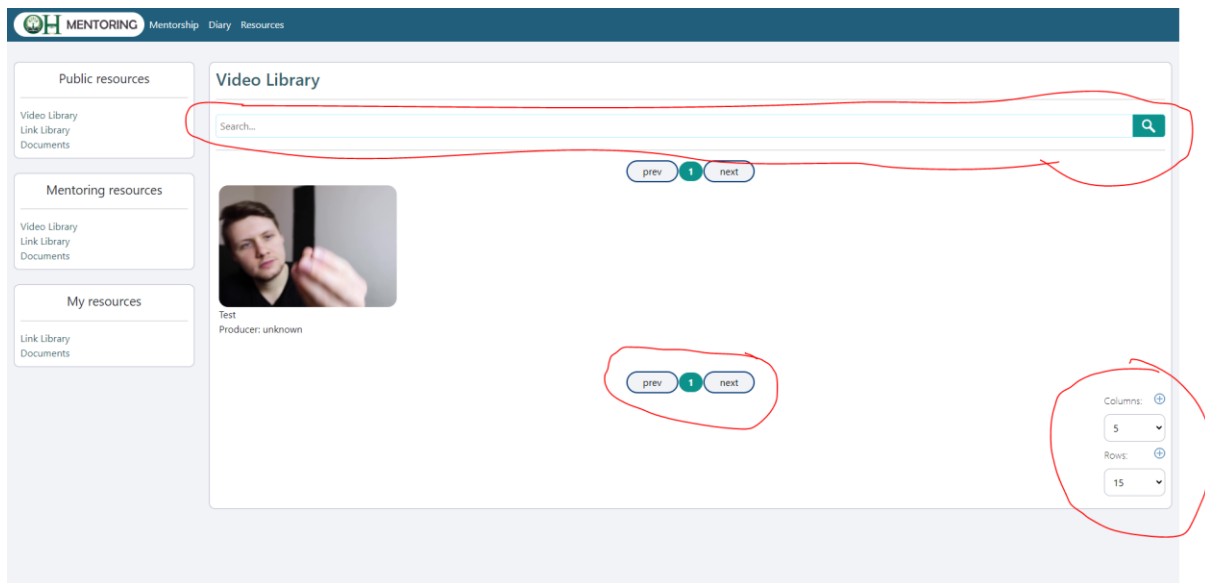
OH MENTORING Mentorship Diary Resources

Public resources

Video Library
Link Library
Documents

Mentoring resources

Video Library
Link Library
Documents

My resources

Link Library
Documents

Video Library

Search...

prev 1 next

Test
Producer: unknown

prev 1 next

Columns:
5
Rows:
15